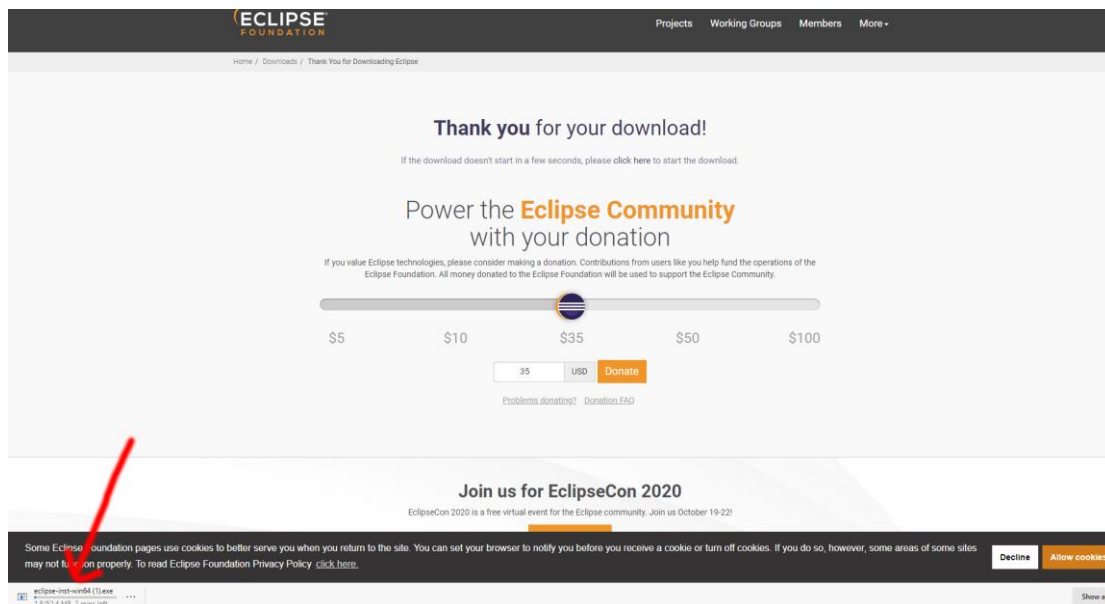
ECLIPSE FOUNDATION

Projects Working Groups Members More

Home / Downloads / Thank You for Downloading Eclipse

Thank you for your download!

If the download doesn't start in a few seconds, please click here to start the download.

Power the Eclipse Community with your donation

If you value Eclipse technologies, please consider making a donation. Contributions from users like you help fund the operations of the Eclipse Foundation. All money donated to the Eclipse Foundation will be used to support the Eclipse Community.

$5 $10 $35 $50 $100

35 USD Donate

Problems donating? Donation FAQ

Join us for EclipseCon 2020

EclipseCon 2020 is a free virtual event for the Eclipse community. Join us October 19-22!

Some Eclipse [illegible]oundation pages use cookies to better serve you when you return to the site. You can set your browser to notify you before you receive a cookie or turn off cookies. If you do so, however, some areas of some sites may not fu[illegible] properly. To read Eclipse Foundation Privacy Policy click here.

Decline Allow cookies

eclipse-inst-win64 (1).exe
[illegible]

Show a